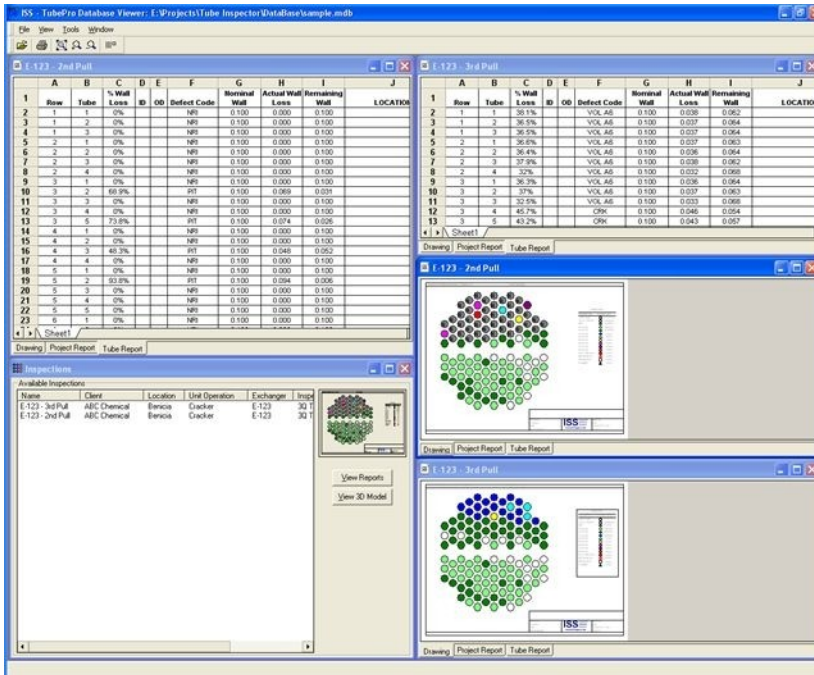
ISS - TubePro Database Viewer: E:\Projects\Tube Inspector\DataBase\sample.mdb

File View Tools Window

E-123 - 2nd Pull

| | A | B | C | D | E | F | G | H | I | J |
|---|---|---|---|---|---|---|---|---|---|---|
| 1 | Row | Tube | % Wall Loss | ID | OD | Defect Code | Nominal Wall | Actual Wall Loss | Remaining Wall | LOCATIOI |
| 2 | 1 | 1 | 0% | | | NRI | 0.100 | 0.000 | 0.100 | |
| 3 | 1 | 2 | 0% | | | NRI | 0.100 | 0.000 | 0.100 | |
| 4 | 1 | 3 | 0% | | | NRI | 0.100 | 0.000 | 0.100 | |
| 5 | 2 | 1 | 0% | | | NRI | 0.100 | 0.000 | 0.100 | |
| 6 | 2 | 2 | 0% | | | NRI | 0.100 | 0.000 | 0.100 | |
| 7 | 2 | 3 | 0% | | | NRI | 0.100 | 0.000 | 0.100 | |
| 8 | 2 | 4 | 0% | | | NRI | 0.100 | 0.000 | 0.100 | |
| 9 | 3 | 1 | 0% | | | NRI | 0.100 | 0.000 | 0.100 | |
| 10 | 3 | 2 | 68.9% | | | PIT | 0.100 | 0.069 | 0.031 | |
| 11 | 3 | 3 | 0% | | | NRI | 0.100 | 0.000 | 0.100 | |
| 12 | 3 | 4 | 0% | | | NRI | 0.100 | 0.000 | 0.100 | |
| 13 | 3 | 5 | 73.8% | | | PIT | 0.100 | 0.074 | 0.026 | |
| 14 | 4 | 1 | 0% | | | NRI | 0.100 | 0.000 | 0.100 | |
| 15 | 4 | 2 | 0% | | | NRI | 0.100 | 0.000 | 0.100 | |
| 16 | 4 | 3 | 48.3% | | | PIT | 0.100 | 0.048 | 0.052 | |
| 17 | 4 | 4 | 0% | | | NRI | 0.100 | 0.000 | 0.100 | |
| 18 | 5 | 1 | 0% | | | NRI | 0.100 | 0.000 | 0.100 | |
| 19 | 5 | 2 | 93.8% | | | PIT | 0.100 | 0.094 | 0.006 | |
| 20 | 5 | 3 | 0% | | | NRI | 0.100 | 0.000 | 0.100 | |
| 21 | 5 | 4 | 0% | | | NRI | 0.100 | 0.000 | 0.100 | |
| 22 | 5 | 5 | 0% | | | NRI | 0.100 | 0.000 | 0.100 | |
| 23 | 6 | 1 | 0% | | | NRI | 0.100 | 0.000 | 0.100 | |

Sheet1

Drawing | Project Report | Tube Report

E-123 - 3rd Pull

| | A | B | C | D | E | F | G | H | I | J |
|---|---|---|---|---|---|---|---|---|---|---|
| 1 | Row | Tube | % Wall Loss | ID | OD | Defect Code | Nominal Wall | Actual Wall Loss | Remaining Wall | LOCATIOI |
| 2 | 1 | 1 | 38.1% | | | VOL A6 | 0.100 | 0.038 | 0.062 | |
| 3 | 1 | 2 | 36.5% | | | VOL A6 | 0.100 | 0.037 | 0.064 | |
| 4 | 1 | 3 | 36.5% | | | VOL A6 | 0.100 | 0.037 | 0.064 | |
| 5 | 2 | 1 | 36.6% | | | VOL A6 | 0.100 | 0.037 | 0.063 | |
| 6 | 2 | 2 | 36.4% | | | VOL A6 | 0.100 | 0.036 | 0.064 | |
| 7 | 2 | 3 | 37.9% | | | VOL A6 | 0.100 | 0.038 | 0.062 | |
| 8 | 2 | 4 | 32% | | | VOL A6 | 0.100 | 0.032 | 0.068 | |
| 9 | 3 | 1 | 36.3% | | | VOL A6 | 0.100 | 0.036 | 0.064 | |
| 10 | 3 | 2 | 37% | | | VOL A6 | 0.100 | 0.037 | 0.063 | |
| 11 | 3 | 3 | 32.5% | | | VOL A6 | 0.100 | 0.033 | 0.068 | |
| 12 | 3 | 4 | 45.7% | | | CRK | 0.100 | 0.046 | 0.054 | |
| 13 | 3 | 5 | 43.2% | | | CRK | 0.100 | 0.043 | 0.057 | |

Sheet1

Drawing | Project Report | Tube Report

E-123 - 2nd Pull

ISS

Drawing | Project Report | Tube Report

Inspections

Available Inspections

| Name | Client | Location | Unit Operation | Exchanger | Insp |
|---|---|---|---|---|---|
| E-123 - 3rd Pull | ABC Chemical | Benicia | Cracker | E-123 | 3Q T |
| E-123 - 2nd Pull | ABC Chemical | Benicia | Cracker | E-123 | 3Q T |

View Reports

View 3D Model

E-123 - 3rd Pull

ISS

Drawing | Project Report | Tube Report